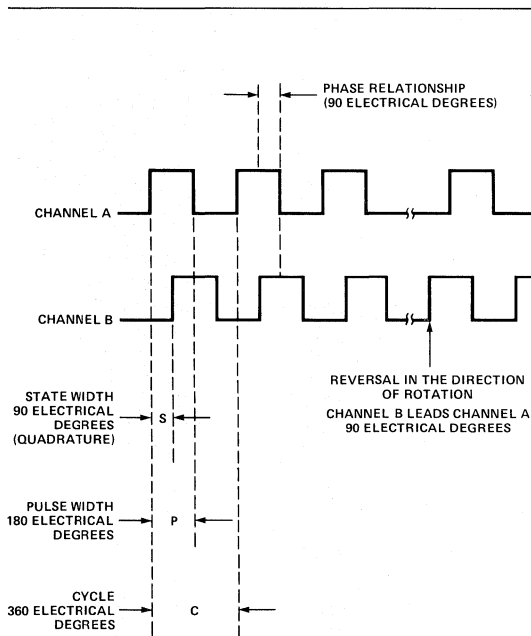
PHASE RELATIONSHIP
(90 ELECTRICAL DEGREES)

CHANNEL A

CHANNEL B

REVERSAL IN THE DIRECTION OF ROTATION

CHANNEL B LEADS CHANNEL A 90 ELECTRICAL DEGREES

STATE WIDTH
90 ELECTRICAL DEGREES
(QUADRATURE)

S

PULSE WIDTH
180 ELECTRICAL DEGREES

P

CYCLE
360 ELECTRICAL DEGREES

C